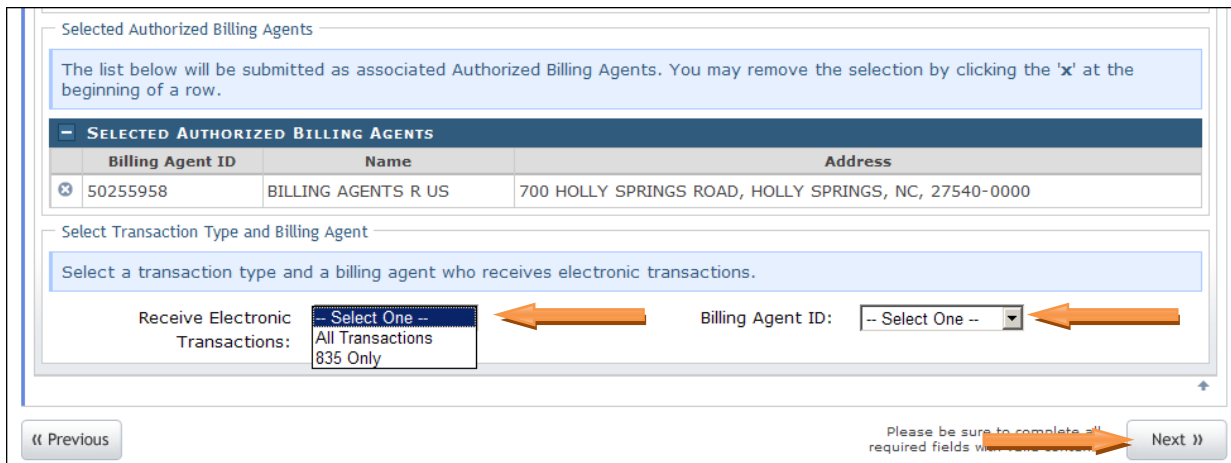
Selected Authorized Billing Agents

The list below will be submitted as associated Authorized Billing Agents. You may remove the selection by clicking the 'x' at the beginning of a row.

− Selected Authorized Billing Agents

| | Billing Agent ID | Name | Address |
|---|---|---|---|
| ⊗ | 50255958 | BILLING AGENTS R US | 700 HOLLY SPRINGS ROAD, HOLLY SPRINGS, NC, 27540-0000 |

Select Transaction Type and Billing Agent

Select a transaction type and a billing agent who receives electronic transactions.

Receive Electronic Transactions: -- Select One -- All Transactions 835 Only

Billing Agent ID: -- Select One --

« Previous

Please be sure to complete all required fields with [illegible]

Next »